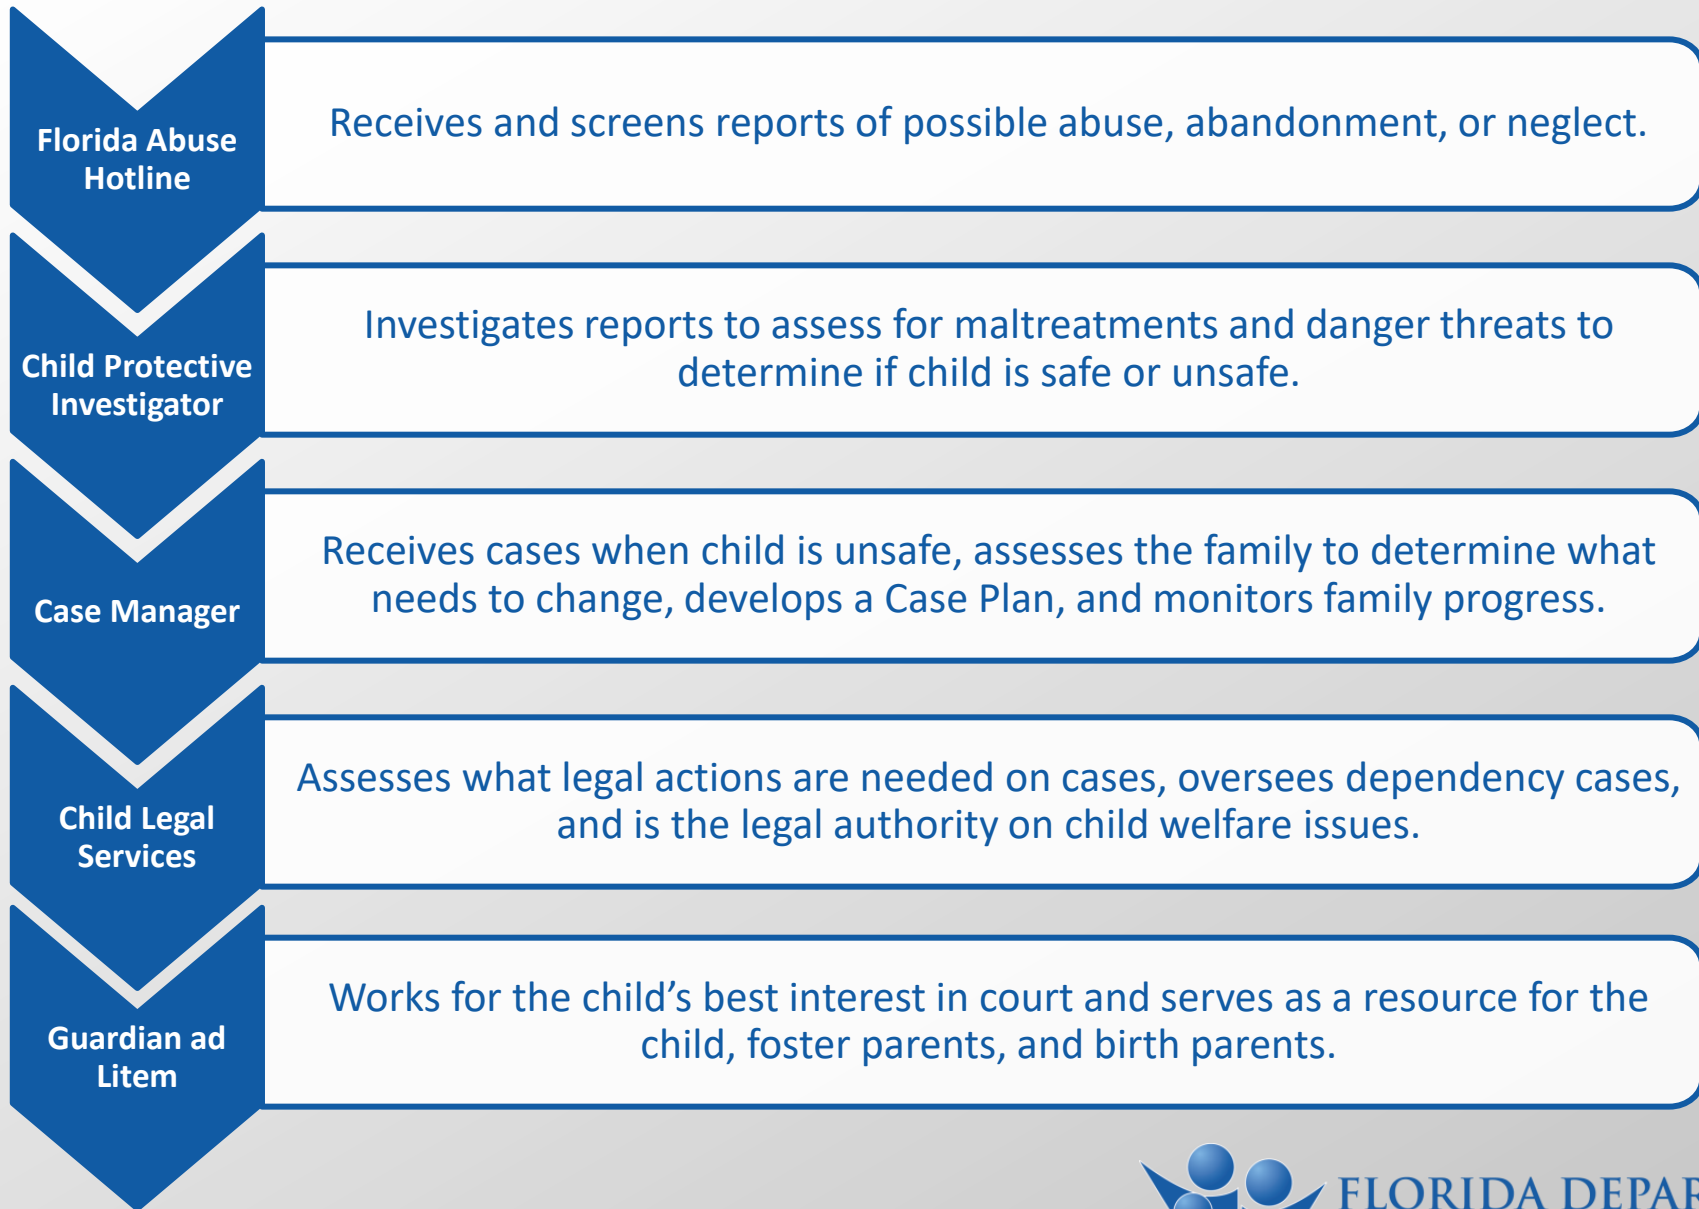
Florida Abuse Hotline

Receives and screens reports of possible abuse, abandonment, or neglect.

Child Protective Investigator

Investigates reports to assess for maltreatments and danger threats to determine if child is safe or unsafe.

Case Manager

Receives cases when child is unsafe, assesses the family to determine what needs to change, develops a Case Plan, and monitors family progress.

Child Legal Services

Assesses what legal actions are needed on cases, oversees dependency cases, and is the legal authority on child welfare issues.

Guardian ad Litem

Works for the child's best interest in court and serves as a resource for the child, foster parents, and birth parents.

FLORIDA DEPAR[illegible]